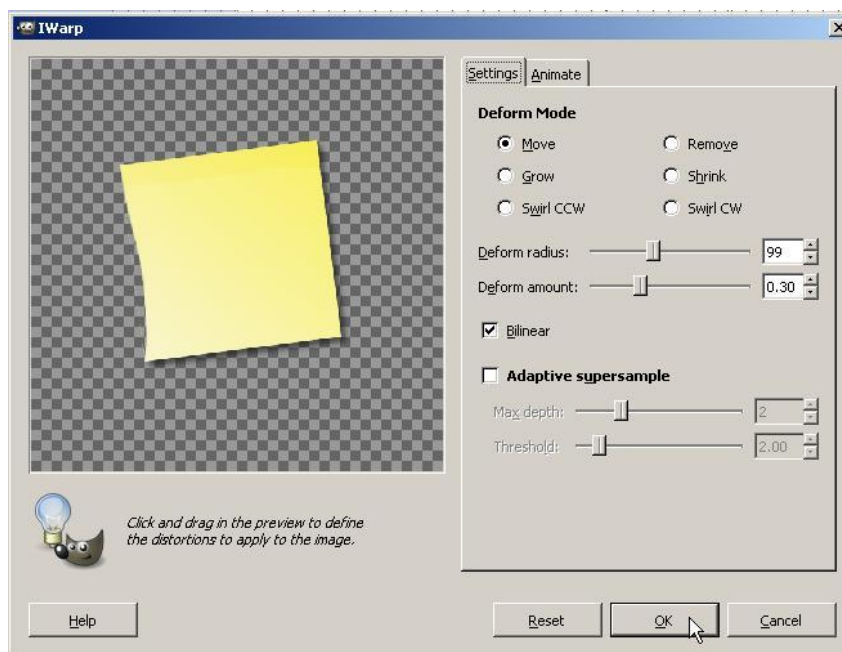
IWarp

Settings Animate

Deform Mode

Move
Remove
Grow
Shrink
Swirl CCW
Swirl CW

Deform radius: 99
Deform amount: 0.30

Bilinear

Adaptive supersample

Max depth: 2
Threshold: 2.00

Click and drag in the preview to define the distortions to apply to the image.

Help
Reset
OK
Cancel